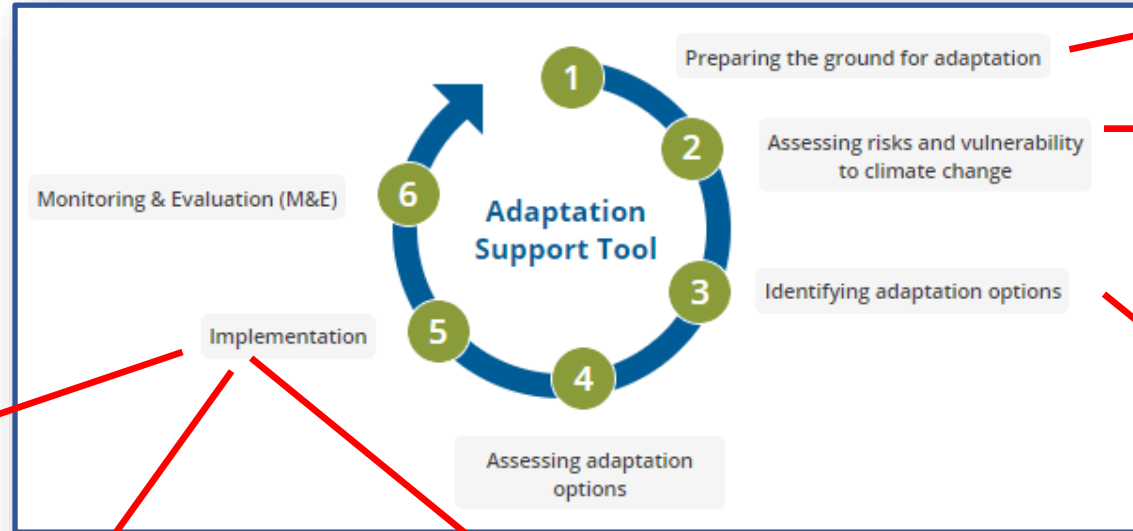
Preparing the ground for adaptation

Assessing risks and vulnerability to climate change

Identifying adaptation options

Assessing adaptation options

Implementation

Monitoring & Evaluation (M&E)

1

2

3

4

5

6

Adaptation Support Tool